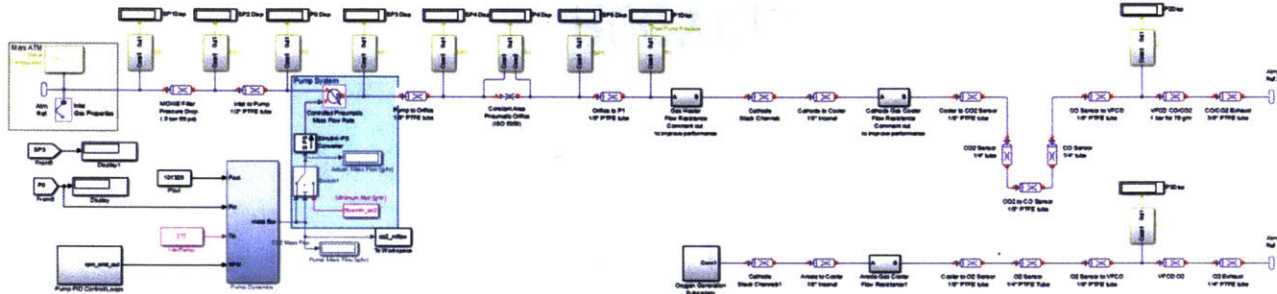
SP1Disp
SP2 Disp
P0 Disp
SP3 Disp
SP4 Disp
P4 Disp
SP5 Disp
P1Disp
P2Disp
Mars ATM
Atm Ref
Inlet Gas Properties
MOXIE Filter Pressure Drop
Inlet to Pump 1/2" PTFE tube
Pump System
Controlled Pneumatic Mass Flow Rate
Pump to Orifice 1/2" PTFE tube
Constant Area Pneumatic Orifice (ISO 6358)
Orifice to P1 1/8" PTFE tube
Gas Heater Flow Resistance
Cathode Stack Channels
Cathode to Cooler 1/8" Inconel
Cathode Gas Cooler Flow Resistance
Cooler to CO2 Sensor 1/8" PTFE tube
CO Sensor to VFCO 1/8" PTFE tube
VFCO CO/CO2
CO/CO2 Exhaust 3/8" PTFE tube
Atm Ref
CO2 Sensor 1/4" tube
CO Sensor 1/4" tube
CO2 to CO Sensor 1/8" PTFE tube
SP3
P0
Display1
Display
101325
Pout
Pin
mass flow
Tin
RPM
Pump Dynamics
Pump PID Controll Loops
Actual Mass Flow
Minimum flow
CO2 Mass Flow
co2_mflow
To Workspace
Pump Mass Flow
Oxygen Generation Subsystem
Cathode Stack Channels1
Anode to Cooler 1/8" Inconel
Anode Gas Cooler Flow Resistance1
Cooler to O2 Sensor 1/8" PTFE tube
O2 Sensor 1/4" PTFE tube
O2 Sensor to VFCO 1/8" PTFE tube
VFCO O2
O2 Exhaust 1/4" PTFE tube
Atm Ref1